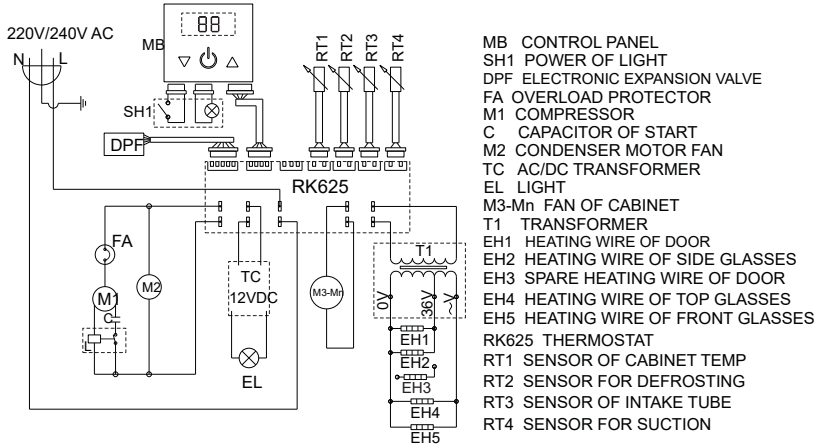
220V/240V AC
N L
MB
88
SH1
DPF
RT1 RT2 RT3 RT4
RK625
FA
M1
C
M2
TC
12VDC
EL
M3-Mn
T1
0V
36V
EH1
EH2
EH3
EH4
EH5

MB CONTROL PANEL
SH1 POWER OF LIGHT
DPF ELECTRONIC EXPANSION VALVE
FA OVERLOAD PROTECTOR
M1 COMPRESSOR
C CAPACITOR OF START
M2 CONDENSER MOTOR FAN
TC AC/DC TRANSFORMER
EL LIGHT
M3-Mn FAN OF CABINET
T1 TRANSFORMER
EH1 HEATING WIRE OF DOOR
EH2 HEATING WIRE OF SIDE GLASSES
EH3 SPARE HEATING WIRE OF DOOR
EH4 HEATING WIRE OF TOP GLASSES
EH5 HEATING WIRE OF FRONT GLASSES
RK625 THERMOSTAT
RT1 SENSOR OF CABINET TEMP
RT2 SENSOR FOR DEFROSTING
RT3 SENSOR OF INTAKE TUBE
RT4 SENSOR FOR SUCTION